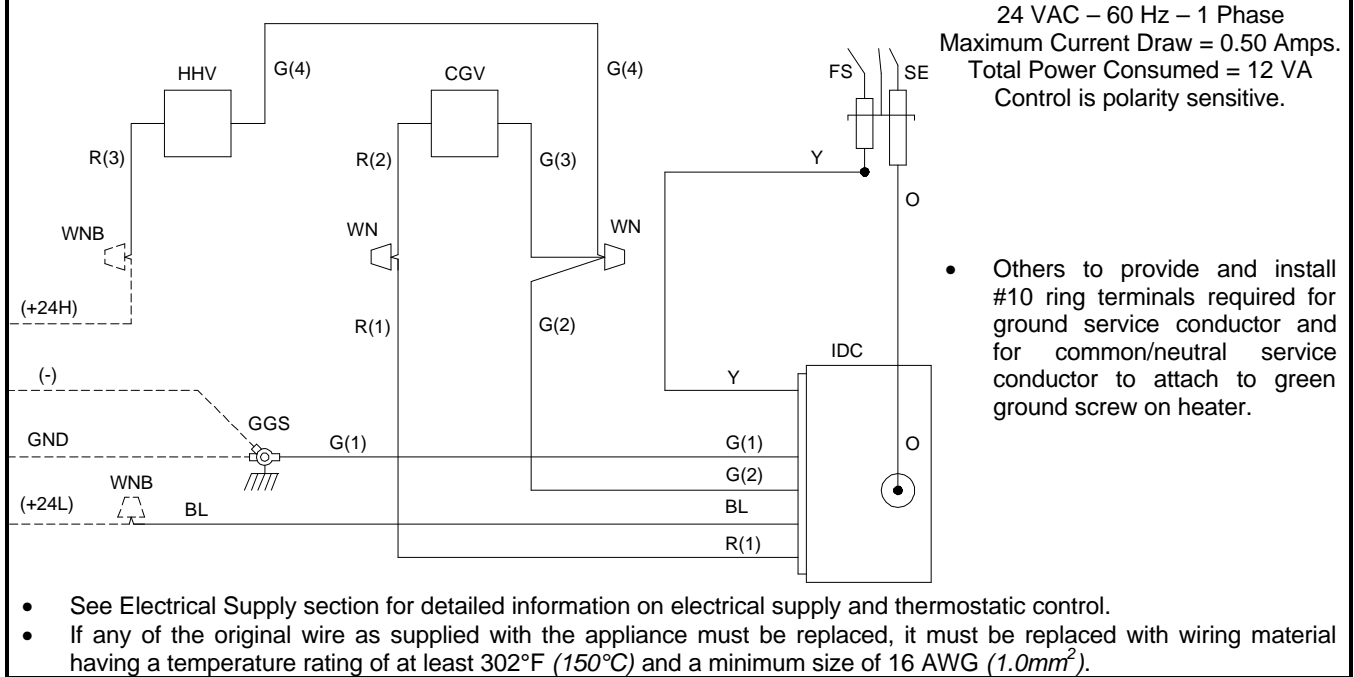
24 VAC – 60 Hz – 1 Phase
Maximum Current Draw = 0.50 Amps.
Total Power Consumed = 12 VA
Control is polarity sensitive.

HHV
G(4)
CGV
G(4)
FS
SE
R(3)
R(2)
G(3)
Y
O
WNB
WN
WN
(+24H)
R(1)
G(2)
IDC
(-)
Y
GGS
GND
G(1)
G(1)
O
G(2)
WNB
(+24L)
BL
BL
R(1)

• Others to provide and install #10 ring terminals required for ground service conductor and for common/neutral service conductor to attach to green ground screw on heater.

• See Electrical Supply section for detailed information on electrical supply and thermostatic control.
• If any of the original wire as supplied with the appliance must be replaced, it must be replaced with wiring material having a temperature rating of at least 302°F *(150°C)* and a minimum size of 16 AWG *(1.0mm$^2$)*.